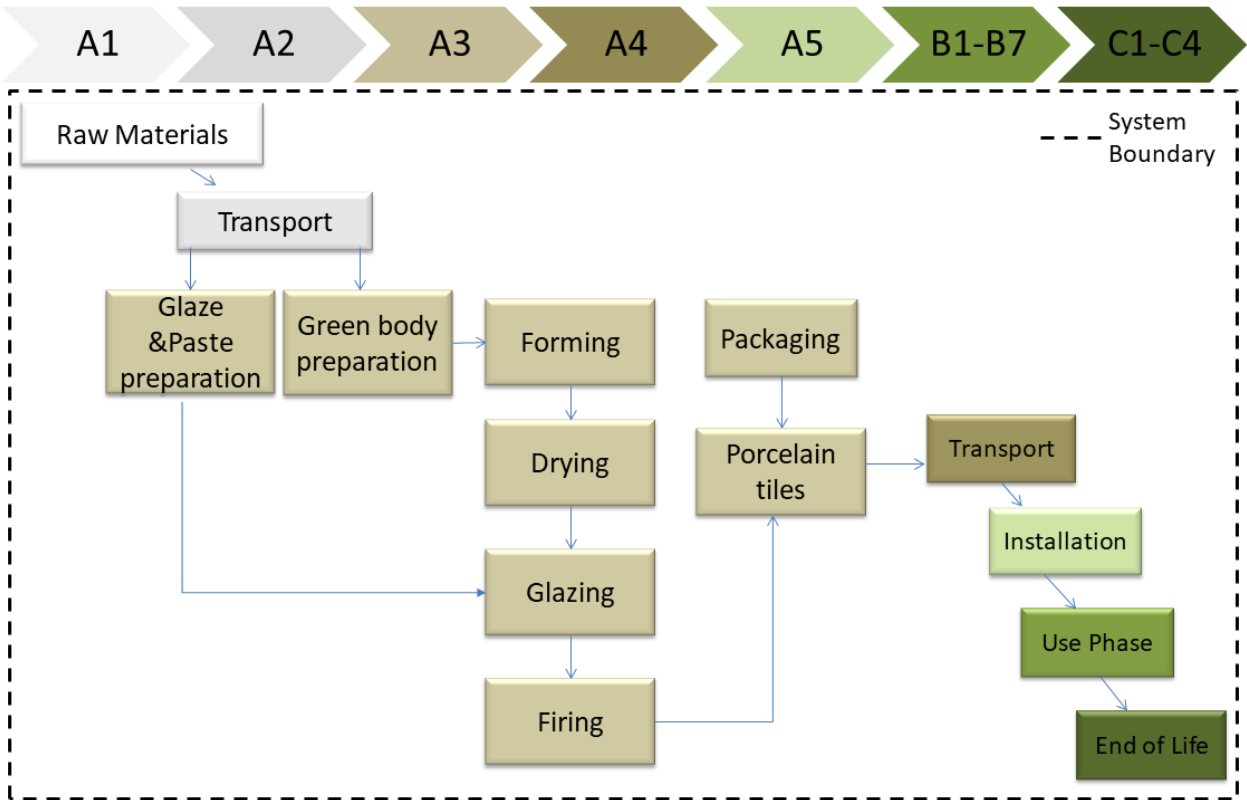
A1 A2 A3 A4 A5 B1-B7 C1-C4

System Boundary

Raw Materials

Transport

Glaze &Paste preparation

Green body preparation

Forming

Drying

Glazing

Firing

Packaging

Porcelain tiles

Transport

Installation

Use Phase

End of Life